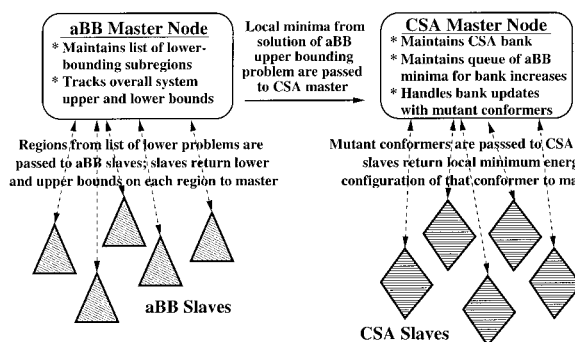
aBB Master Node
* Maintains list of lower-bounding subregions
* Tracks overall system upper and lower bounds

Local minima from solution of aBB upper bounding problem are passed to CSA master

CSA Master Node
* Maintains CSA bank
* Maintains queue of aBB minima for bank increases
* Handles bank updates with mutant conformers

Regions from list of lower problems are passed to aBB slaves; slaves return lower and upper bounds on each region to master

Mutant conformers are passsed to CSA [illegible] slaves return local minimum energ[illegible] configuration of that conformer to ma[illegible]

aBB Slaves

CSA Slaves